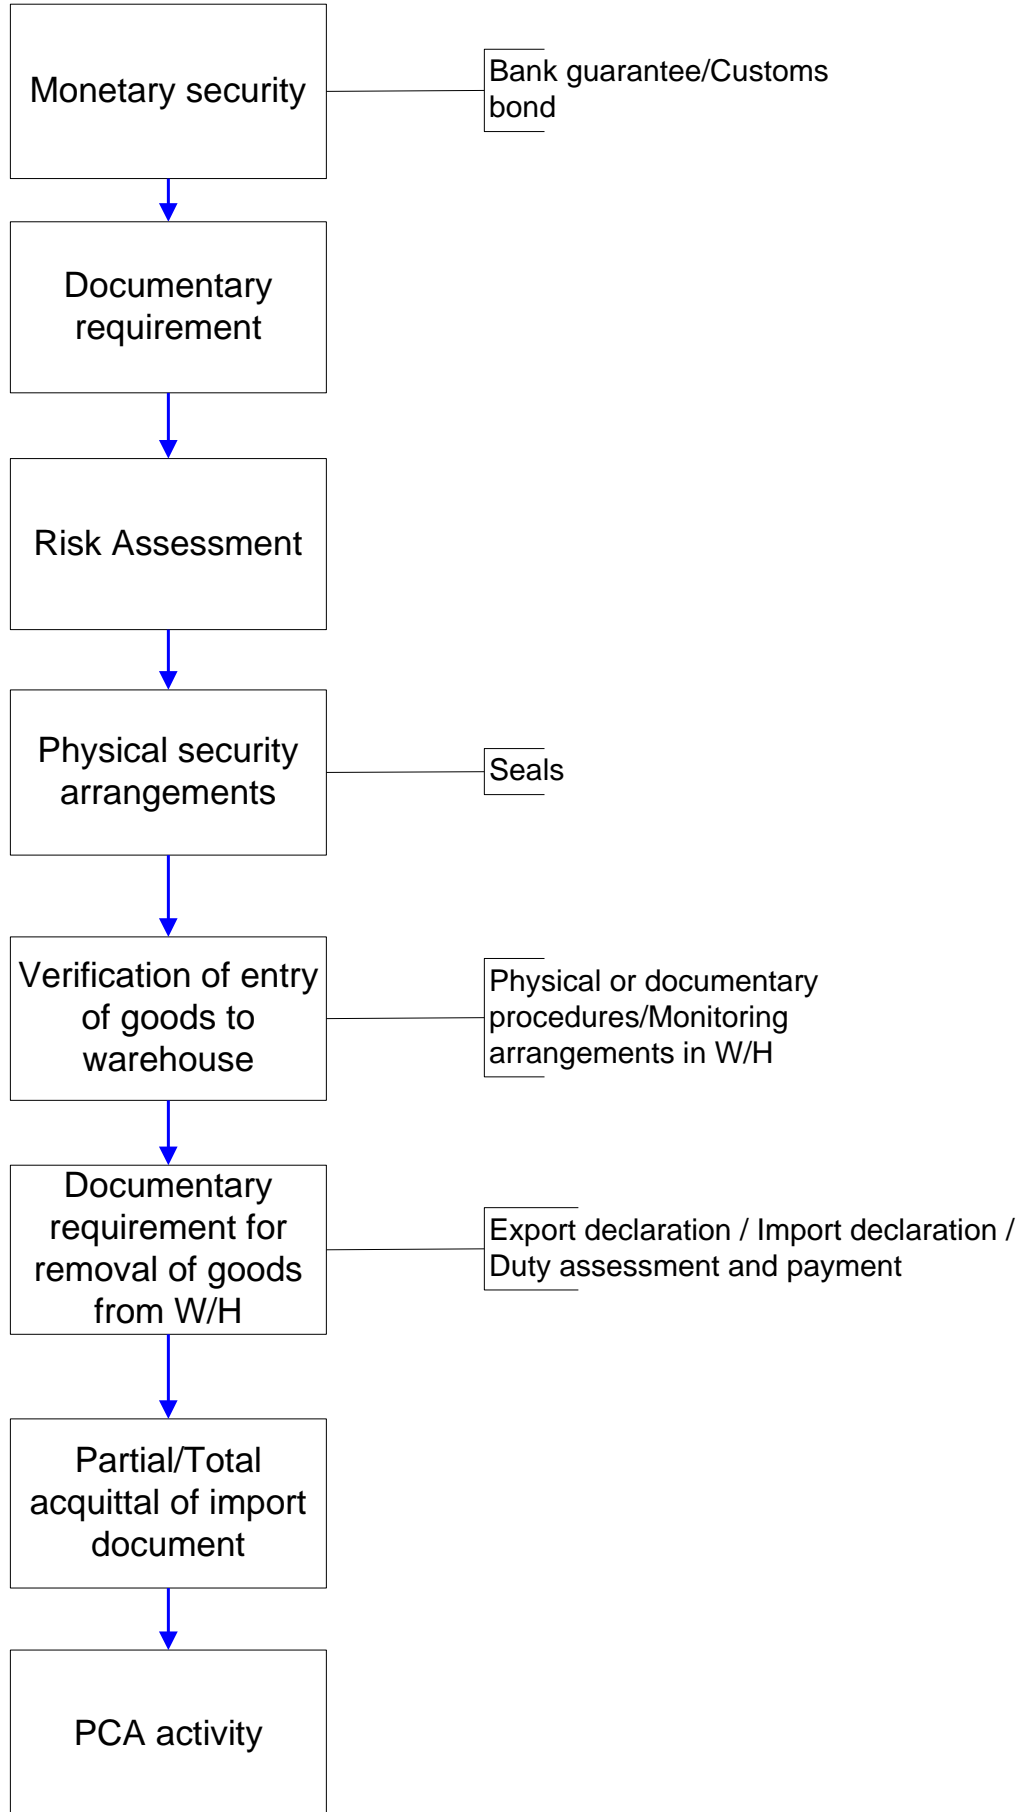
Monetary security

Bank guarantee/Customs bond

Documentary requirement

Risk Assessment

Physical security arrangements

Seals

Verification of entry of goods to warehouse

Physical or documentary procedures/Monitoring arrangements in W/H

Documentary requirement for removal of goods from W/H

Export declaration / Import declaration / Duty assessment and payment

Partial/Total acquittal of import document

PCA activity